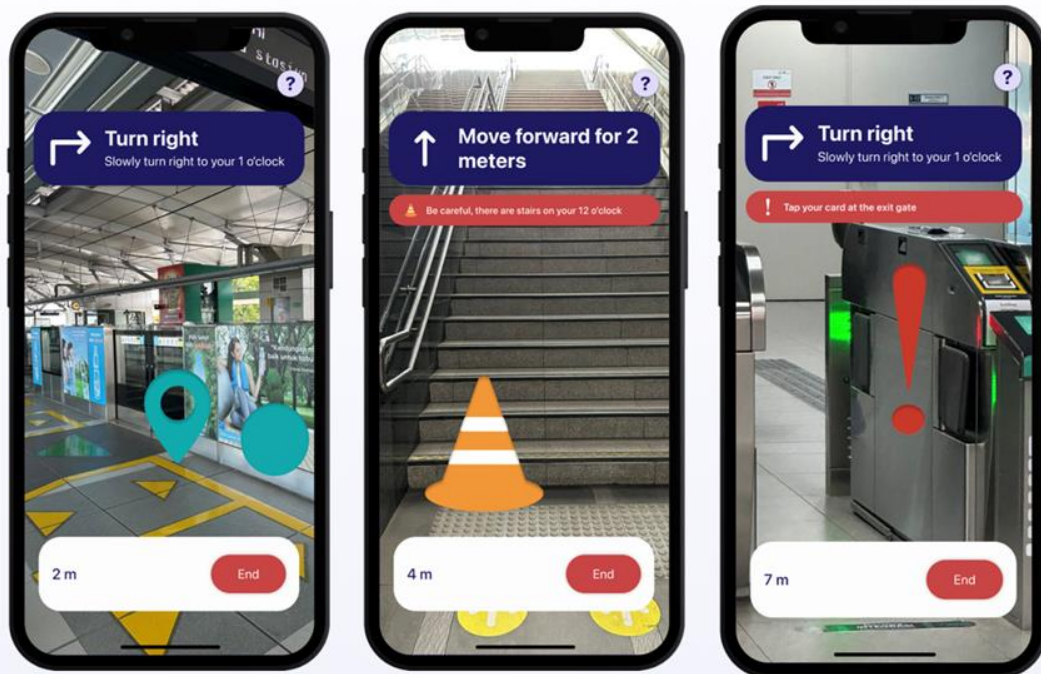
?

Turn right
Slowly turn right to your 1 o'clock

2 m
End

?

Move forward for 2 meters

Be careful, there are stairs on your 12 o'clock

4 m
End

?

Turn right
Slowly turn right to your 1 o'clock

Tap your card at the exit gate

7 m
End